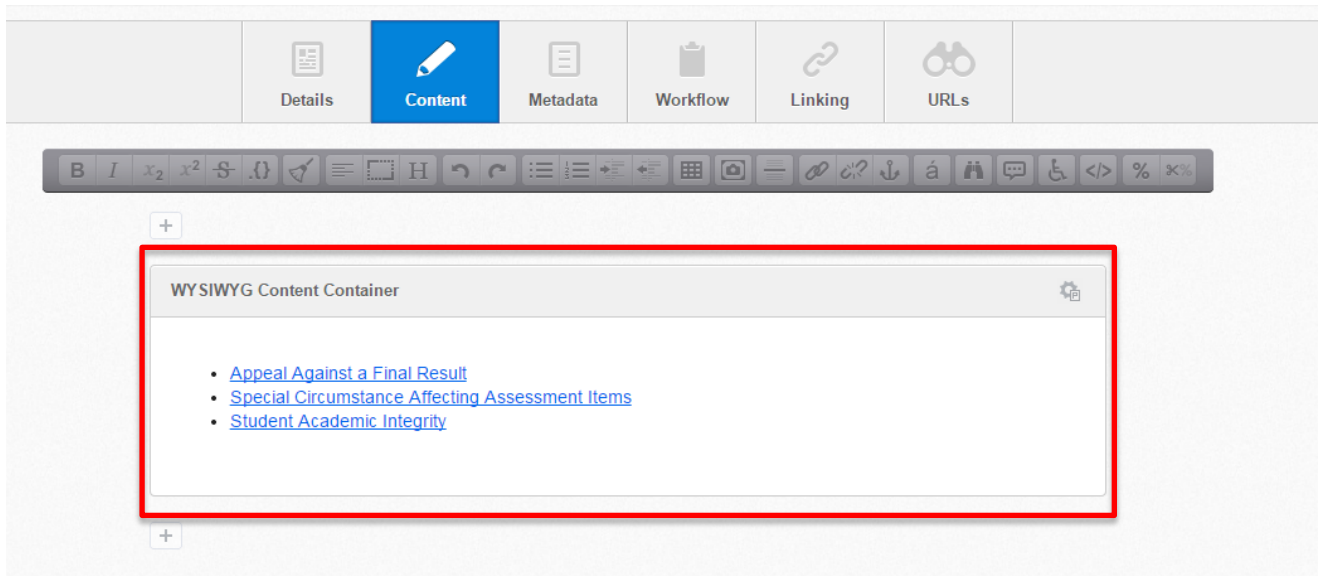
Details Content Metadata Workflow Linking URLs

B I $x_2$ $x^2$ S {} H á %

+

WYSIWYG Content Container

- Appeal Against a Final Result
- Special Circumstance Affecting Assessment Items
- Student Academic Integrity

+